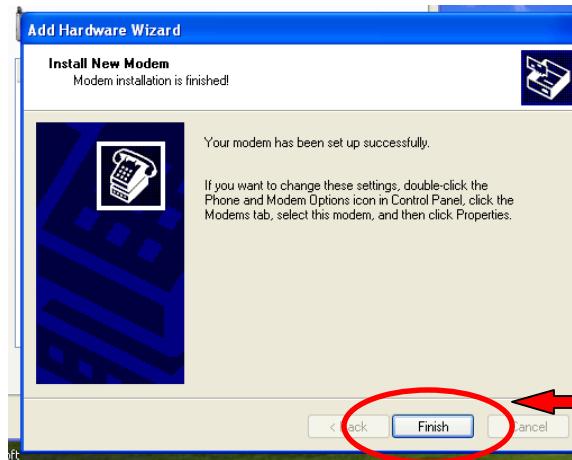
Add Hardware Wizard

Install New Modem
Modem installation is finished!

Your modem has been set up successfully.

If you want to change these settings, double-click the Phone and Modem Options icon in Control Panel, click the Modems tab, select this modem, and then click Properties.

< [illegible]ack

Finish

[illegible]ancel

ft